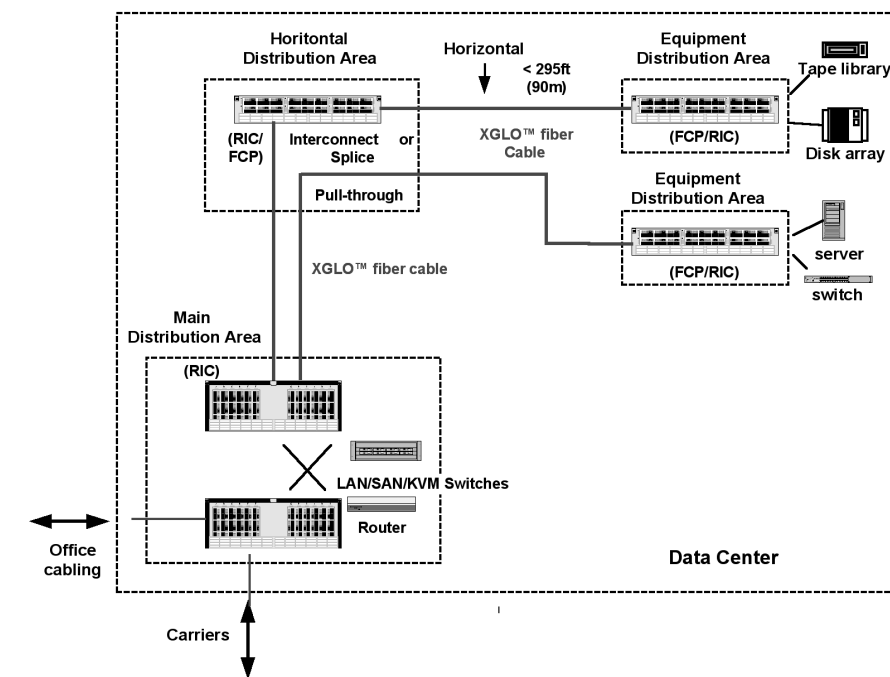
Horitontal Distribution Area

Horizontal

< 295ft (90m)

Equipment Distribution Area

Tape library

(RIC/ FCP)

Interconnect or Splice

Pull-through

XGLO™ fiber Cable

(FCP/RIC)

Disk array

Equipment Distribution Area

server

(FCP/RIC)

switch

XGLO™ fiber cable

Main Distribution Area

(RIC)

LAN/SAN/KVM Switches

Router

Office cabling

Data Center

Carriers